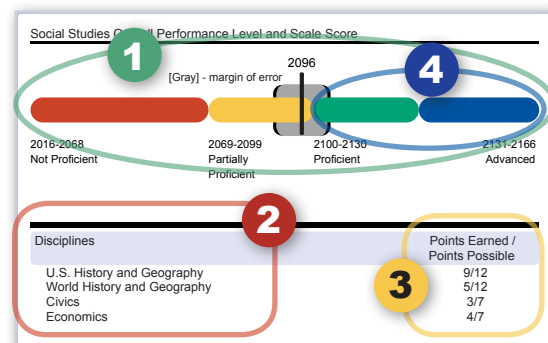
Social Studies O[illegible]ll Performance Level and Scale Score

1

4

2096

[Gray] - margin of error

2016-2068
Not Proficient

2069-2099
Partially Proficient

2100-2130
Proficient

2131-2166
Advanced

2

3

| Disciplines | Points Earned / Points Possible |
|---|---|
| U.S. History and Geography | 9/12 |
| World History and Geography | 5/12 |
| Civics | 3/7 |
| Economics | 4/7 |